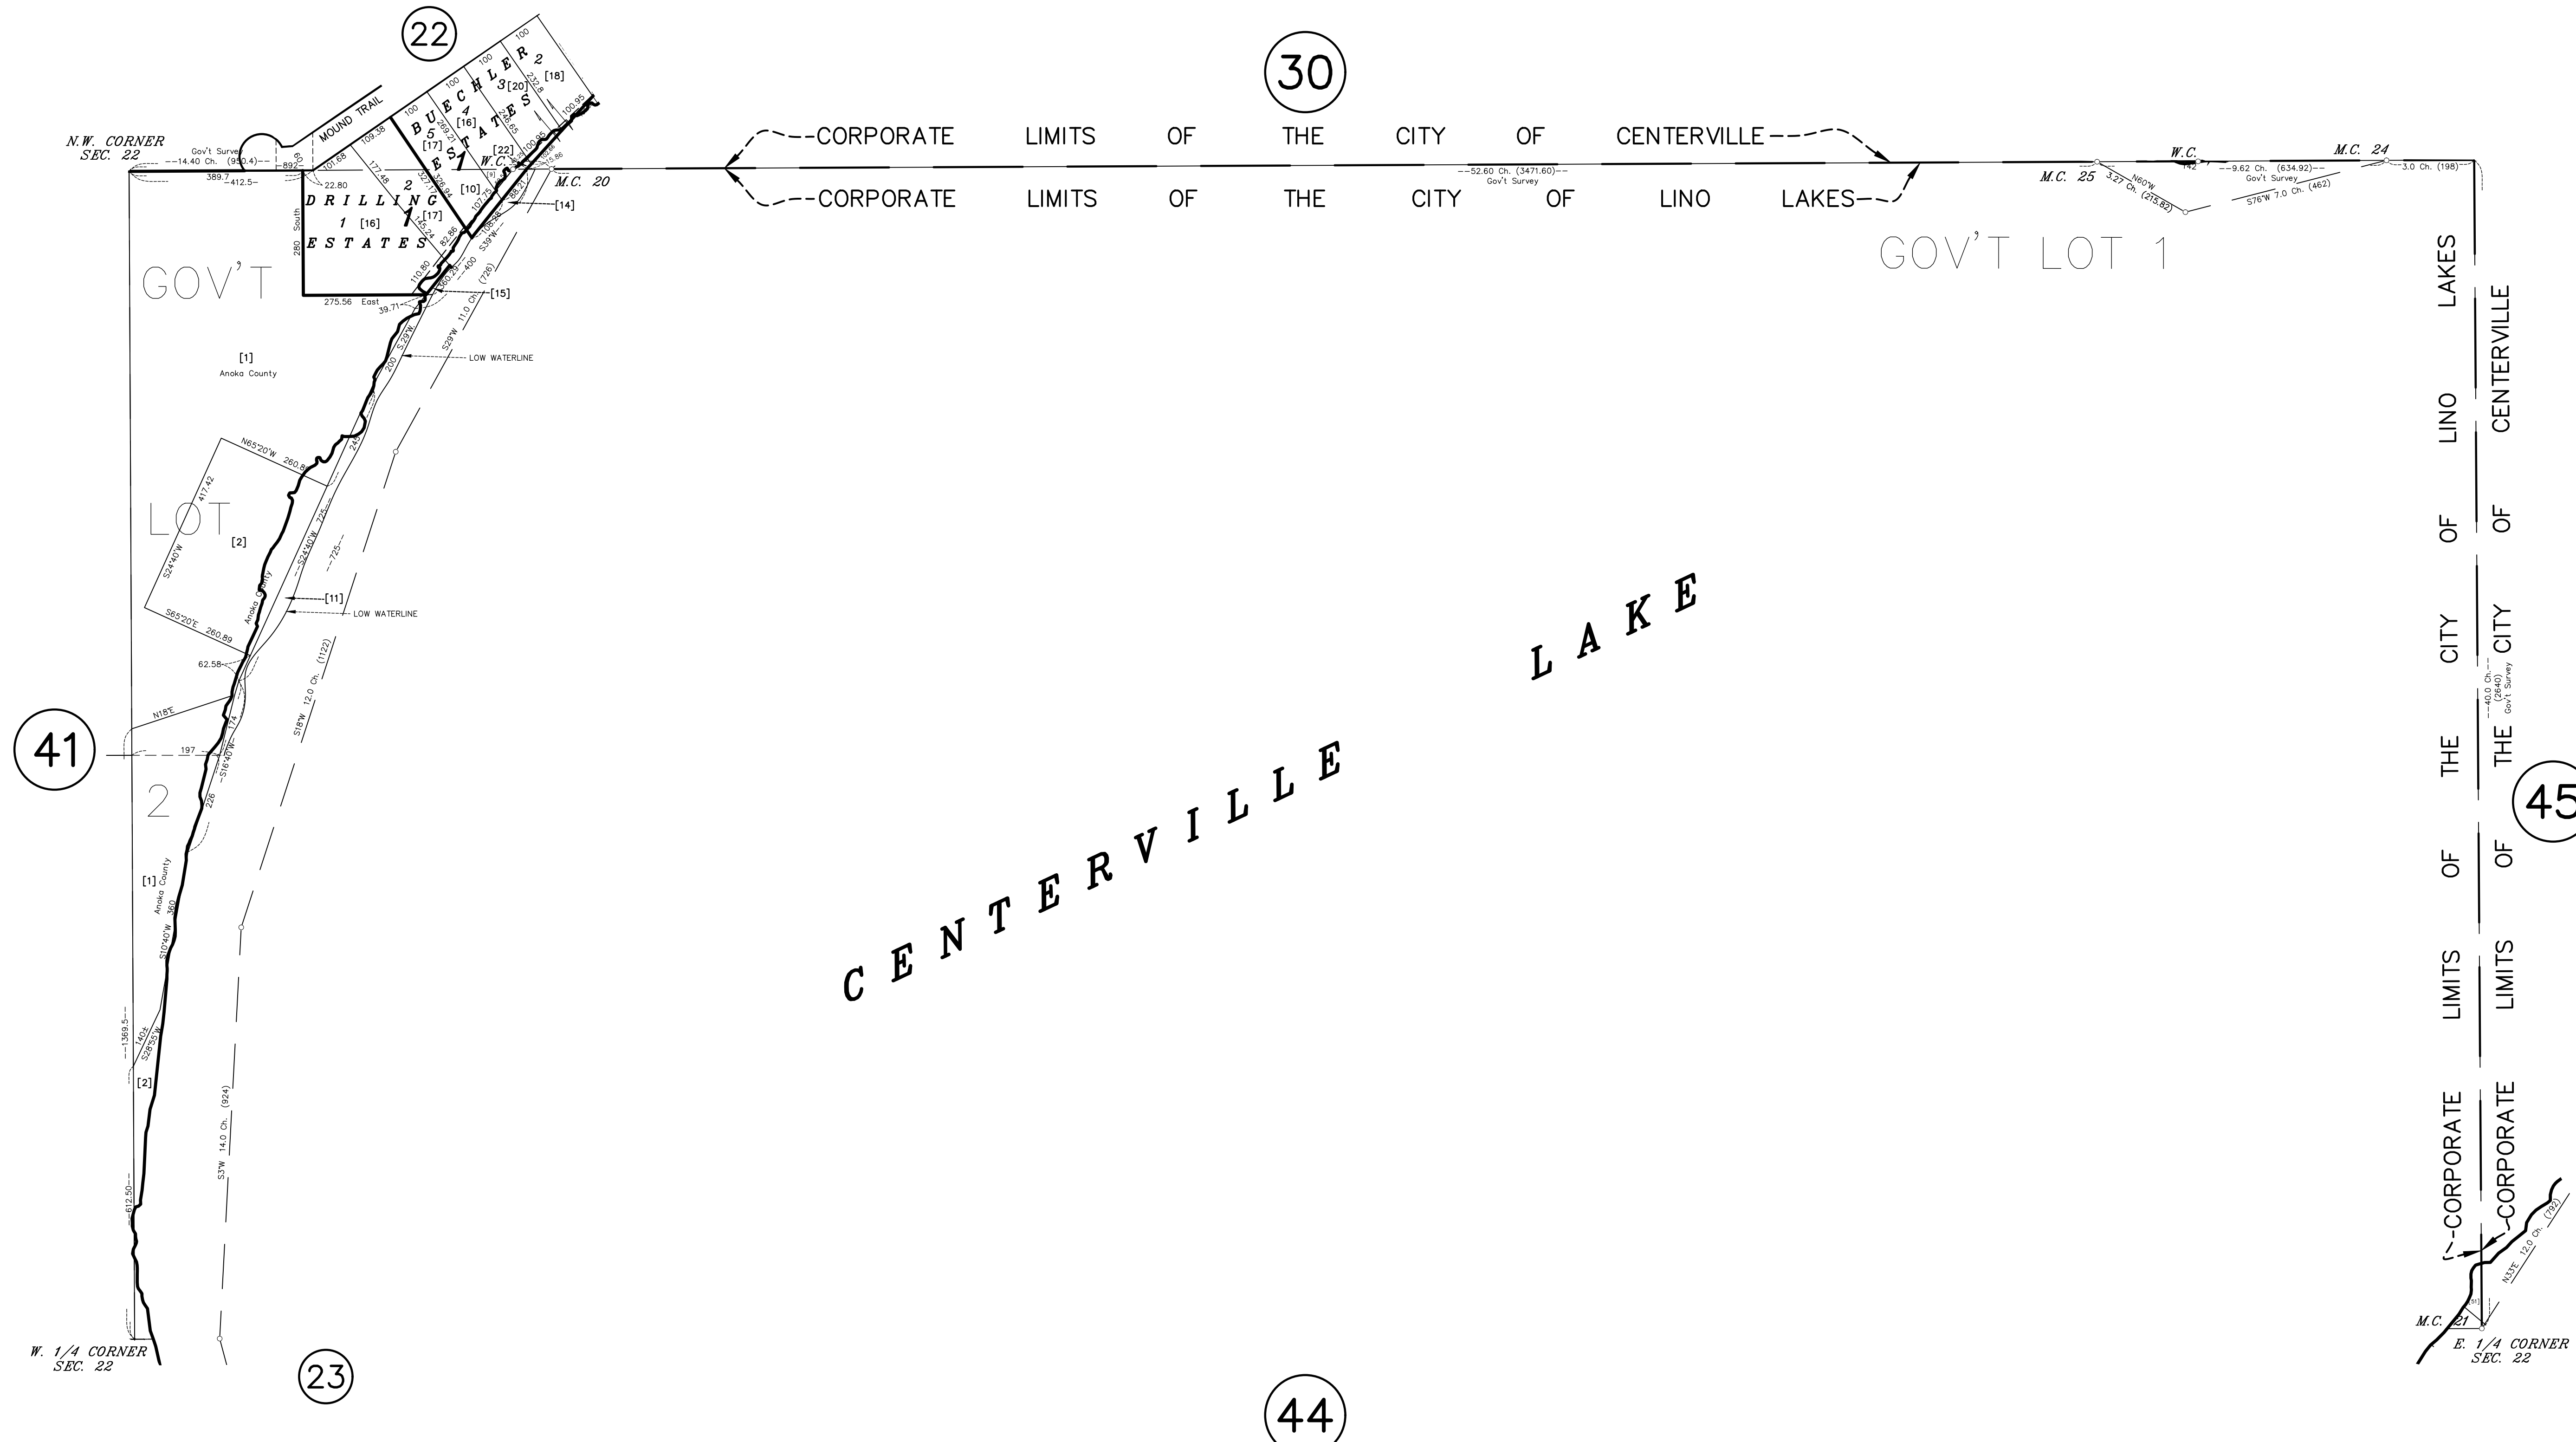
22

30

N.W. CORNER SEC. 22

Gov't Survey
--14.40 Ch. (950.4)--
892
389.7
412.5
MOUND TRAIL
101.68
109.38
22.80
17.48
100
100
100
100
BUECHLER ESTATES
2
3
4
5
1
[18]
[20]
[16]
[17]
[22]
[10]
DRILLING ESTATES
2
1
[16]
[17]
280 South
275.56 East
39.71
W.C.
M.C. 20
[14]
[15]
S39°W
S29°W 11.0 Ch. (726)
LOW WATERLINE
200
400
110.80
GOV'T LOT 2
[1]
Anoka County
N65°20'W 260.89
417.42
S24°40'W
S65°20'E 260.89
[2]
S24°50'W 725
725
[11]
LOW WATERLINE
Anoka County
62.58
N18°E
197
174
S16°40'W
226
S18°W 12.0 Ch. (1122)
[1]
Anoka County
360
S10°40'W
1369.5
140±
S28°55'W
[2]
612.50
S3°W 14.0 Ch. (924)

41

W. 1/4 CORNER SEC. 22

23

44

CORPORATE LIMITS OF THE CITY OF CENTERVILLE
CORPORATE LIMITS OF THE CITY OF LINO LAKES

--52.60 Ch. (3471.60)--
Gov't Survey

M.C. 25
N60°W 3.27 Ch. (215.82)
W.C.
--9.62 Ch. (634.92)--
Gov't Survey
S76°W 7.0 Ch. (462)
M.C. 24
3.0 Ch. (198)

GOV'T LOT 1

CENTERVILLE LAKE

CORPORATE LIMITS OF THE CITY OF LINO LAKES
CORPORATE LIMITS OF THE CITY OF CENTERVILLE

--40.0 Ch.-- (2640) Gov't Survey

45

N33°E 12.0 Ch. (792)
M.C. 21
E. 1/4 CORNER SEC. 22